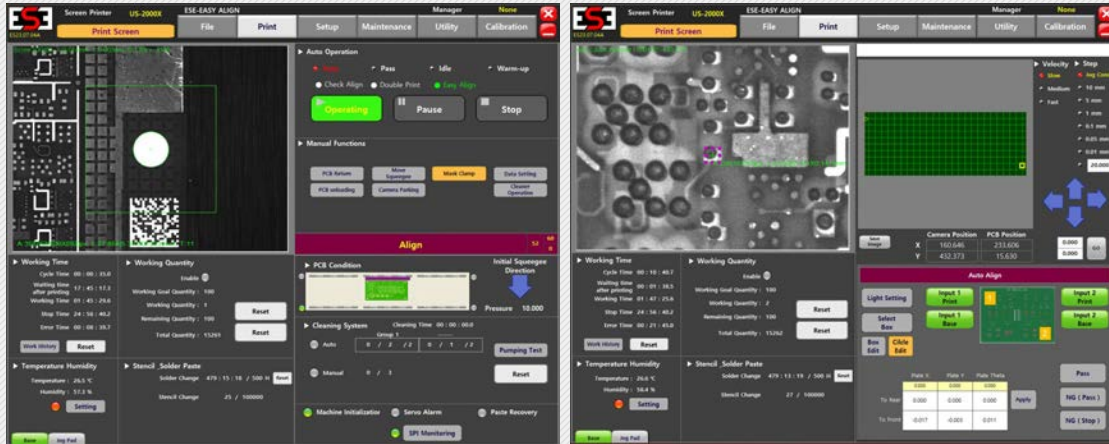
ESE
Screen Printer US-2000X
Print Screen
ESE-EASY ALIGN
File
Print
Setup
Maintenance
Manager None
Utility
Calibration

Auto Operation
Stop
Pass
Idle
Warm-up
Check Align
Double Print
Easy Align
Operating
Pause
Stop

Manual Functions
PCB Return
Move Squeegee
Mask Clamp
Data Setting
PCB unloading
Camera Parking
Cleaner Operation

Align

Working Time
Cycle Time 00 : 00 : 35.0
Waiting time after printing 17 : 45 : 17.3
Working Time 01 : 45 : 29.0
Stop Time 24 : 56 : 40.2
Error Time 00 : 00 : 39.7
Work History
Reset

Working Quantity
Enable
Working Goal Quantity : 100
Working Quantity : 1
Remaining Quantity : 100
Total Quantity : 15261
Reset
Reset

PCB Condition
Initial Squeegee Direction
Pressure 10.000

Cleaning System
Cleaning Time 00 : 00 : 00.0
Group 1
Auto 0 / 2 / 2 0 / 1 / 2
Manual 0 / 1
Pumping Test
Reset

Temperature Humidity
Temperature : 26.5 °C
Humidity : 57.3 %
Setting

Stencil_Solder Paste
Solder Change 479 : 15 : 18 / 500 H
Reset
Stencil Change 25 / 100000

Machine Initialization
Servo Alarm
Paste Recovery
SPI Monitoring

Base
Jog Pad

ESE
Screen Printer US-2000X
Print Screen
ESE-EASY ALIGN
File
Print
Setup
Maintenance
Manager None
Utility
Calibration

Velocity
Slow
Medium
Fast
Step
Jog Cont
10 mm
5 mm
1 mm
0.1 mm
0.05 mm
0.01 mm
20.000

Select Image
Camera Position
PCB Position
X 160.646 233.606
Y 432.373 15.630
0.000
0.000

Working Time
Cycle Time 00 : 10 : 40.7
Waiting time after printing 00 : 01 : 38.5
Working Time 01 : 47 : 25.6
Stop Time 24 : 58 : 40.2
Error Time 00 : 21 : 45.0
Work History
Reset

Working Quantity
Enable
Working Goal Quantity : 100
Working Quantity : 2
Remaining Quantity : 100
Total Quantity : 15262
Reset
Reset

Auto Align
Light Setting
Input 1 Print
Input 2 Print
Select Box
Input 1 Base
Input 2 Base
Box Edit
Circle Edit

Temperature Humidity
Temperature : 26.6 °C
Humidity : 56.8 %
Setting

Stencil_Solder Paste
Solder Change 479 : 13 : 19 / 500 H
Reset
Stencil Change 27 / 100000

| | Plate X | Plate Y | Plate Theta |
|---|---|---|---|
| | 0.000 | 0.000 | 0.000 |
| To Base | 0.000 | 0.000 | 0.000 |
| To Front | -0.017 | -0.003 | 0.011 |

Apply
Pass
NG ( Pass )
NG ( Stop )

Base
Jog Pad